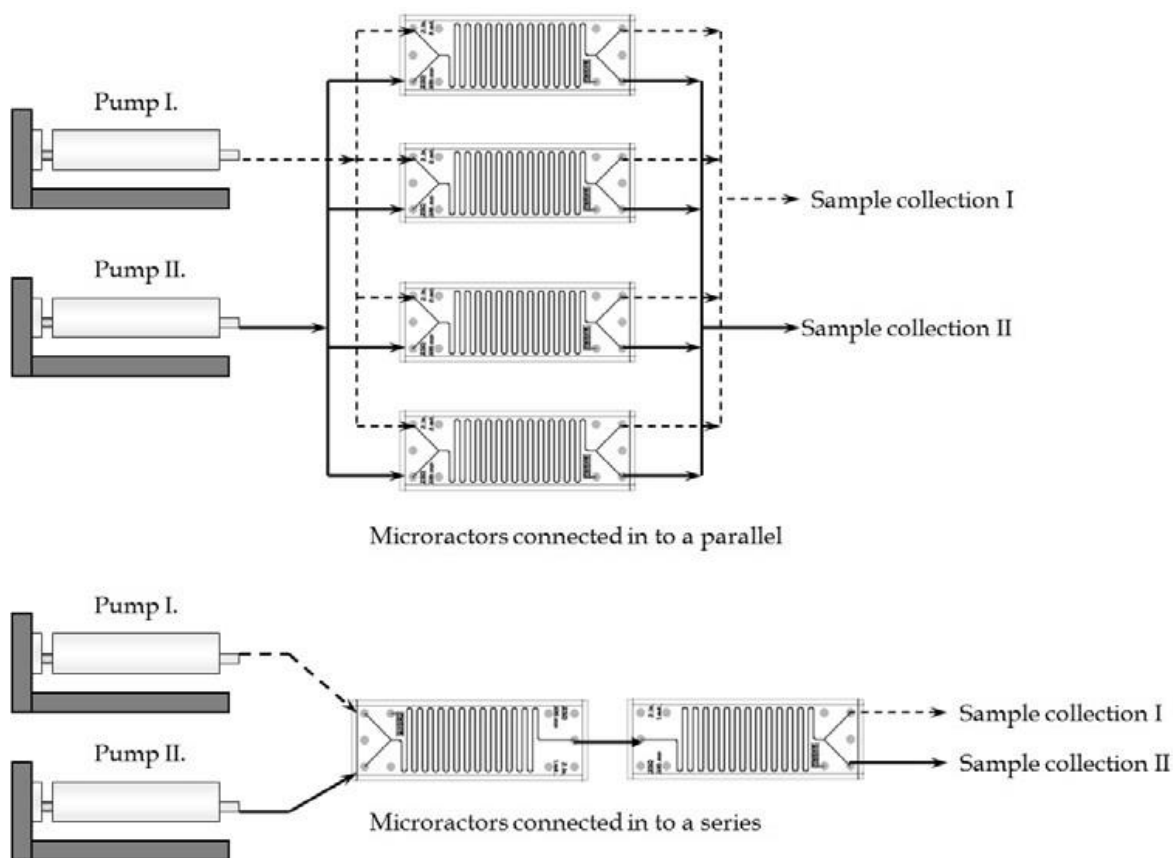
Pump I.

Pump II.

Sample collection I

Sample collection II

Microractors connected in to a parallel

Pump I.

Pump II.

Sample collection I

Sample collection II

Microractors connected in to a series